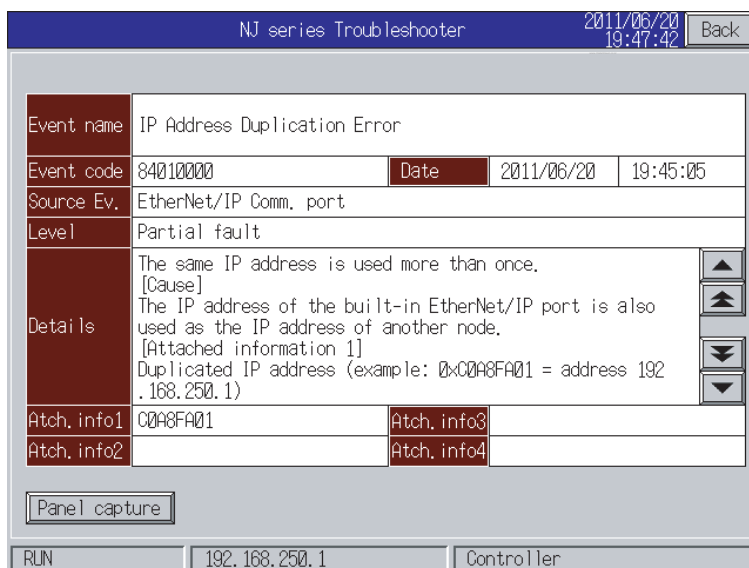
NJ series Troubleshooter 2011/06/20 19:47:42 Back

| Event name | IP Address Duplication Error | | | |
|---|---|---|---|---|
| Event code | 84010000 | Date | 2011/06/20 | 19:45:05 |
| Source Ev. | EtherNet/IP Comm. port | | | |
| Level | Partial fault | | | |
| Details | The same IP address is used more than once. [Cause] The IP address of the built-in EtherNet/IP port is also used as the IP address of another node. [Attached information 1] Duplicated IP address (example: 0xC0A8FA01 = address 192 .168.250.1) | | | |
| Atch. info1 | C0A8FA01 | Atch. info3 | | |
| Atch. info2 | | Atch. info4 | | |

Panel capture

RUN 192.168.250.1 Controller